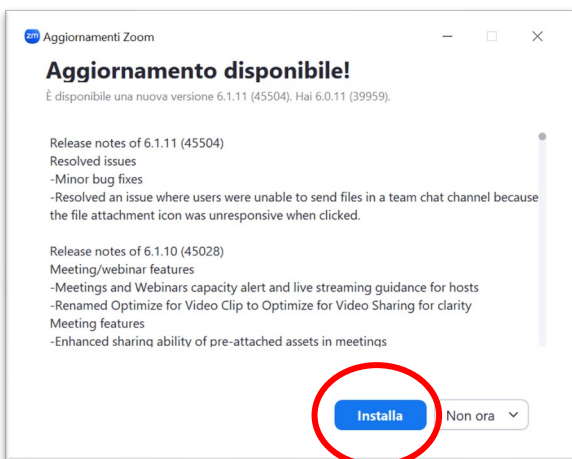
zm Aggiornamenti Zoom

Aggiornamento disponibile!

È disponibile una nuova versione 6.1.11 (45504). Hai 6.0.11 (39959).

Release notes of 6.1.11 (45504)
Resolved issues
-Minor bug fixes
-Resolved an issue where users were unable to send files in a team chat channel because the file attachment icon was unresponsive when clicked.

Release notes of 6.1.10 (45028)
Meeting/webinar features
-Meetings and Webinars capacity alert and live streaming guidance for hosts
-Renamed Optimize for Video Clip to Optimize for Video Sharing for clarity
Meeting features
-Enhanced sharing ability of pre-attached assets in meetings

Installa

Non ora